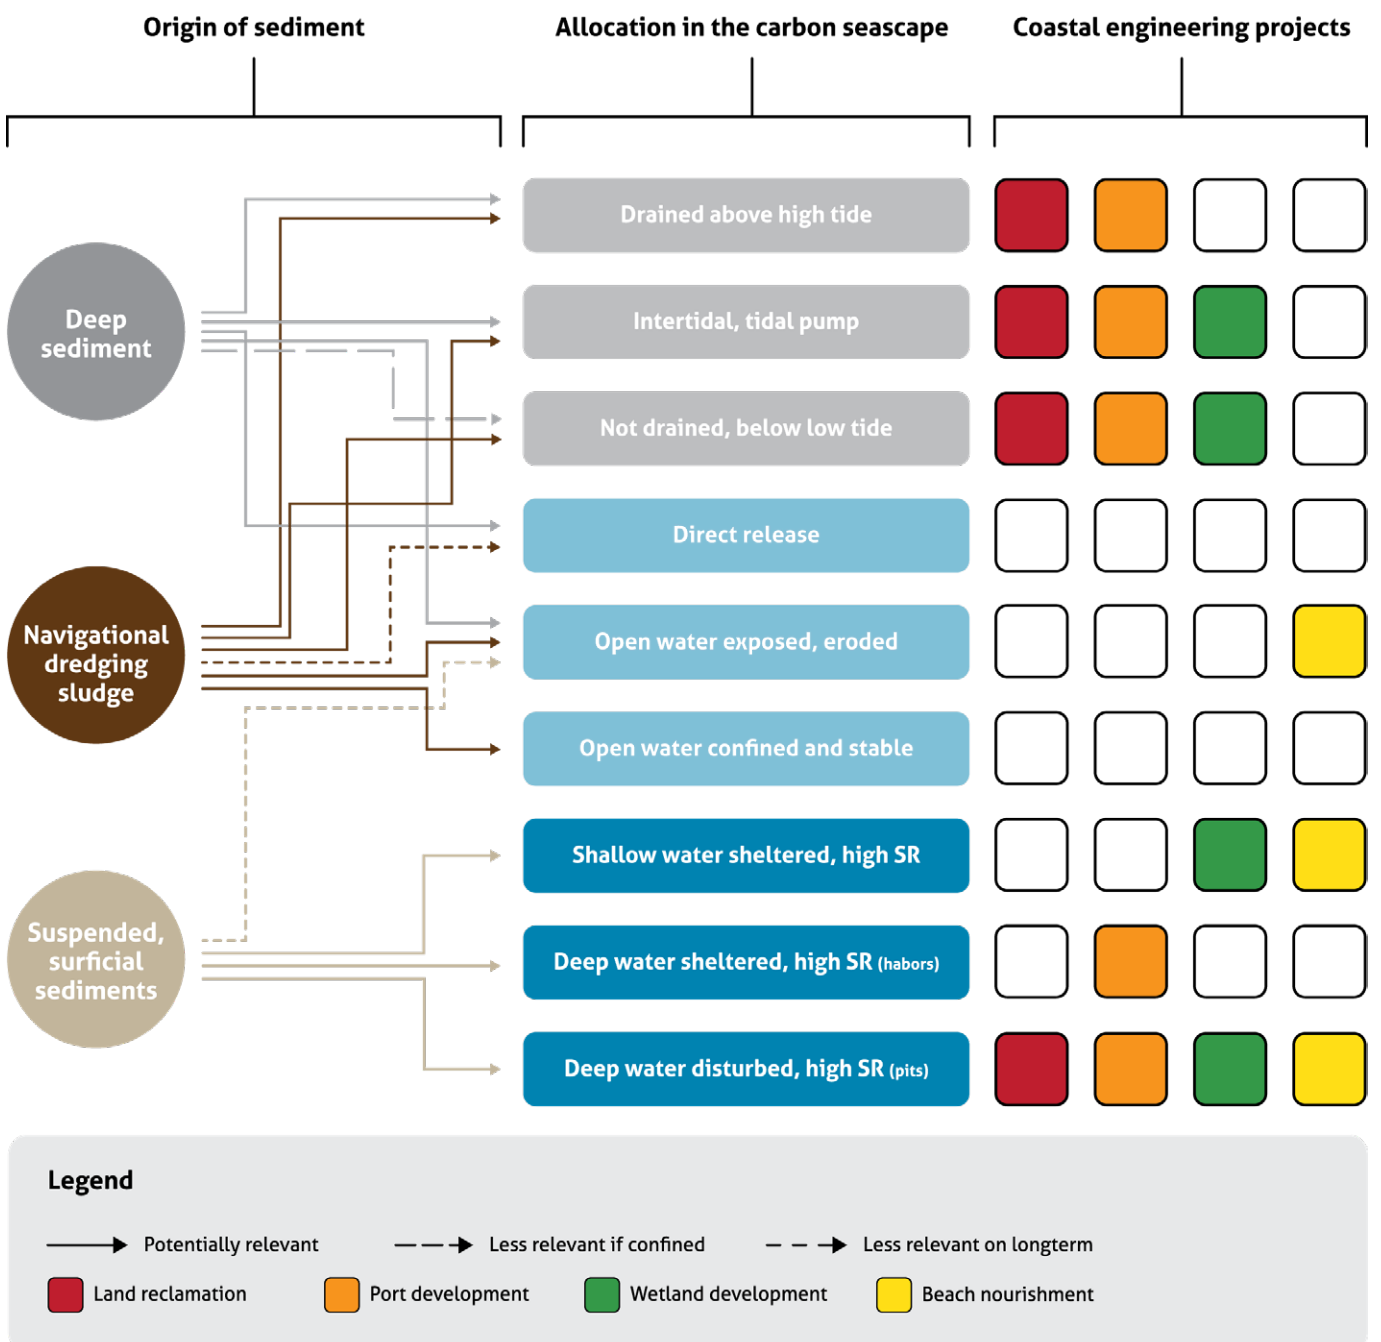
Origin of sediment

Allocation in the carbon seascape

Coastal engineering projects

Deep sediment

Navigational dredging sludge

Suspended, surficial sediments

Drained above high tide

Intertidal, tidal pump

Not drained, below low tide

Direct release

Open water exposed, eroded

Open water confined and stable

Shallow water sheltered, high SR

Deep water sheltered, high SR (habors)

Deep water disturbed, high SR (pits)

Legend

Potentially relevant

Less relevant if confined

Less relevant on longterm

Land reclamation

Port development

Wetland development

Beach nourishment